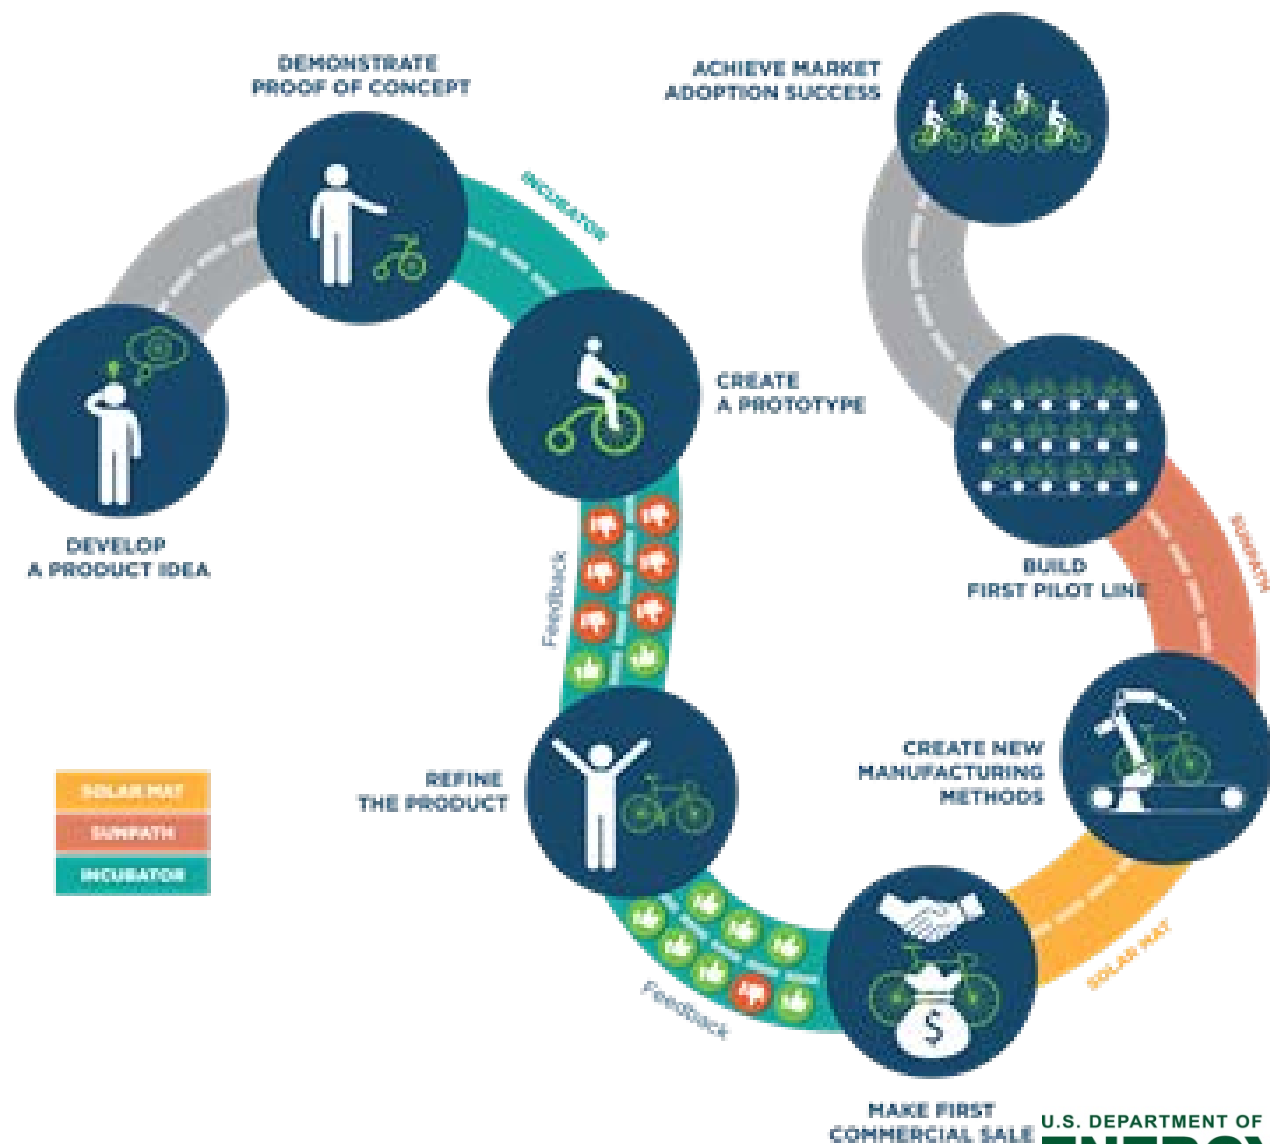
DEMONSTRATE PROOF OF CONCEPT

ACHIEVE MARKET ADOPTION SUCCESS

INCUBATOR

CREATE A PROTOTYPE

DEVELOP A PRODUCT IDEA

Feedback

BUILD FIRST PILOT LINE

SUNPATH

CREATE NEW MANUFACTURING METHODS

REFINE THE PRODUCT

SOLAR MAT

SUNPATH

INCUBATOR

SOLAR MAT

Feedback

MAKE FIRST COMMERCIAL SALE

U.S. DEPARTMENT OF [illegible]